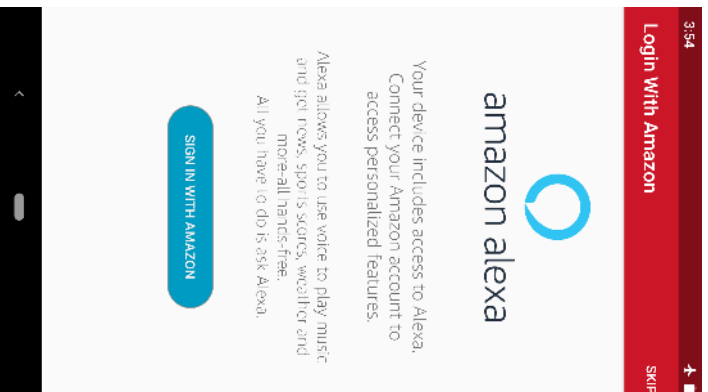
3:54

Login With Amazon

SKIP

amazon alexa

Your device includes access to Alexa. Connect your Amazon account to access personalized features.

Alexa allows you to use voice to play music and get news, sports scores, weather and more-all hands-free. All you have to do is ask Alexa.

SIGN IN WITH AMAZON